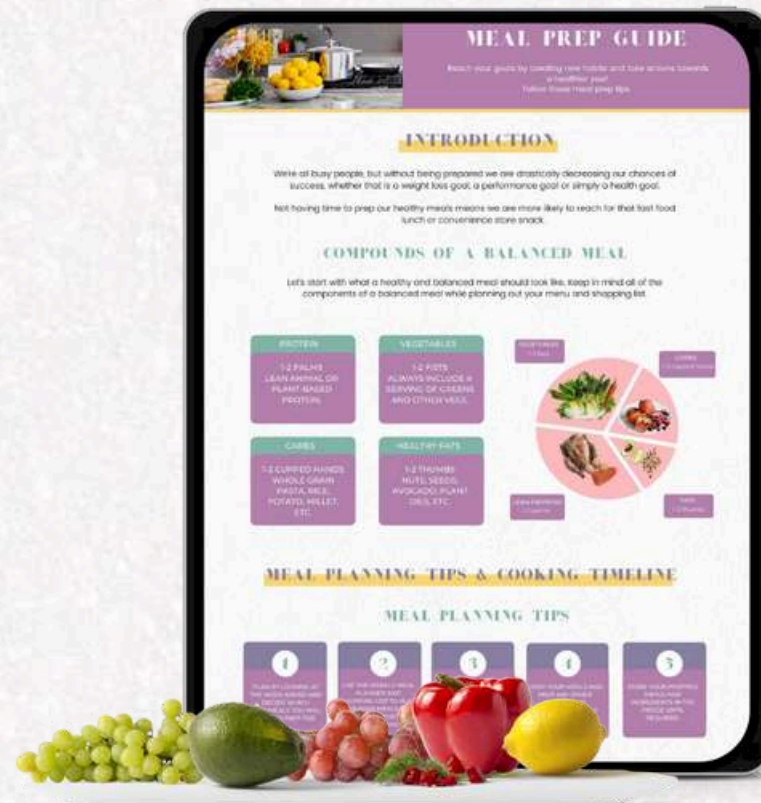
MEAL PREP GUIDE

Reach your goals by creating new habits and take actions towards a healthier you!
Follow these meal prep tips.

INTRODUCTION

We're all busy people, but without being prepared we are drastically decreasing our chances of success, whether that is a weight loss goal, a performance goal or simply a health goal.

Not having time to prep our healthy meals means we are more likely to reach for that fast food lunch or convenience store snack.

COMPOUNDS OF A BALANCED MEAL

Let's start with what a healthy and balanced meal should look like. Keep in mind all of the components of a balanced meal while planning out your menu and shopping list.

PROTEIN

1-2 PALMS
LEAN ANIMAL OR PLANT-BASED PROTEIN

VEGETABLES

1-2 FISTS
ALWAYS INCLUDE A SERVING OF GREENS AND OTHER VEGS

CARBS

1-2 CUPPED HANDS
WHOLE GRAIN PASTA, RICE, POTATO, MILLET, ETC.

HEALTHY FATS

1-2 THUMBS
NUTS, SEEDS, AVOCADO, PLANT OILS, ETC.

VEGETABLES
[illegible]

CARBS
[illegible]

LEAN PROTEINS
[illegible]

FATS
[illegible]

MEAL PLANNING TIPS & COOKING TIMELINE

MEAL PLANNING TIPS

1
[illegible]

2
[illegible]

3
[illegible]

4
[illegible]

5
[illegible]